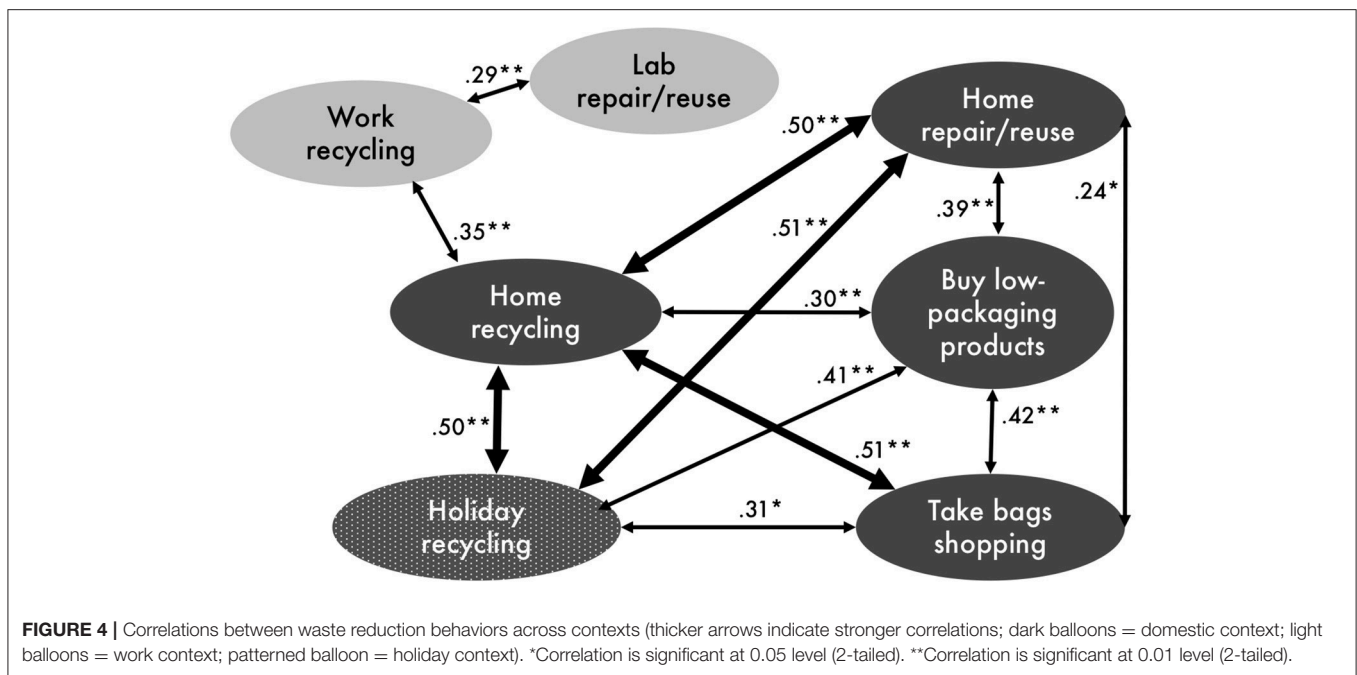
Lab repair/reuse

.29**

Work recycling

Home repair/reuse

.50**

.24*

.51**

.39**

.35**

Home recycling

.30**

Buy low-packaging products

.41**

.50**

.42**

.51**

Holiday recycling

.31*

Take bags shopping

**FIGURE 4 |** Correlations between waste reduction behaviors across contexts (thicker arrows indicate stronger correlations; dark balloons = domestic context; light balloons = work context; patterned balloon = holiday context). *Correlation is significant at 0.05 level (2-tailed). **Correlation is significant at 0.01 level (2-tailed).